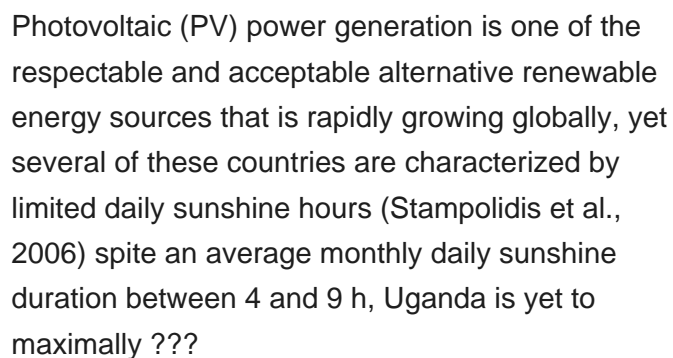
Photovoltaic (PV) power generation is one of the respectable and acceptable alternative renewable energy sources that is rapidly growing globally, yet several of these countries are characterized by limited daily sunshine hours (Stampolidis et al., 2006) spite an average monthly daily sunshine duration between 4 and 9 h, Uganda is yet to maximally ???